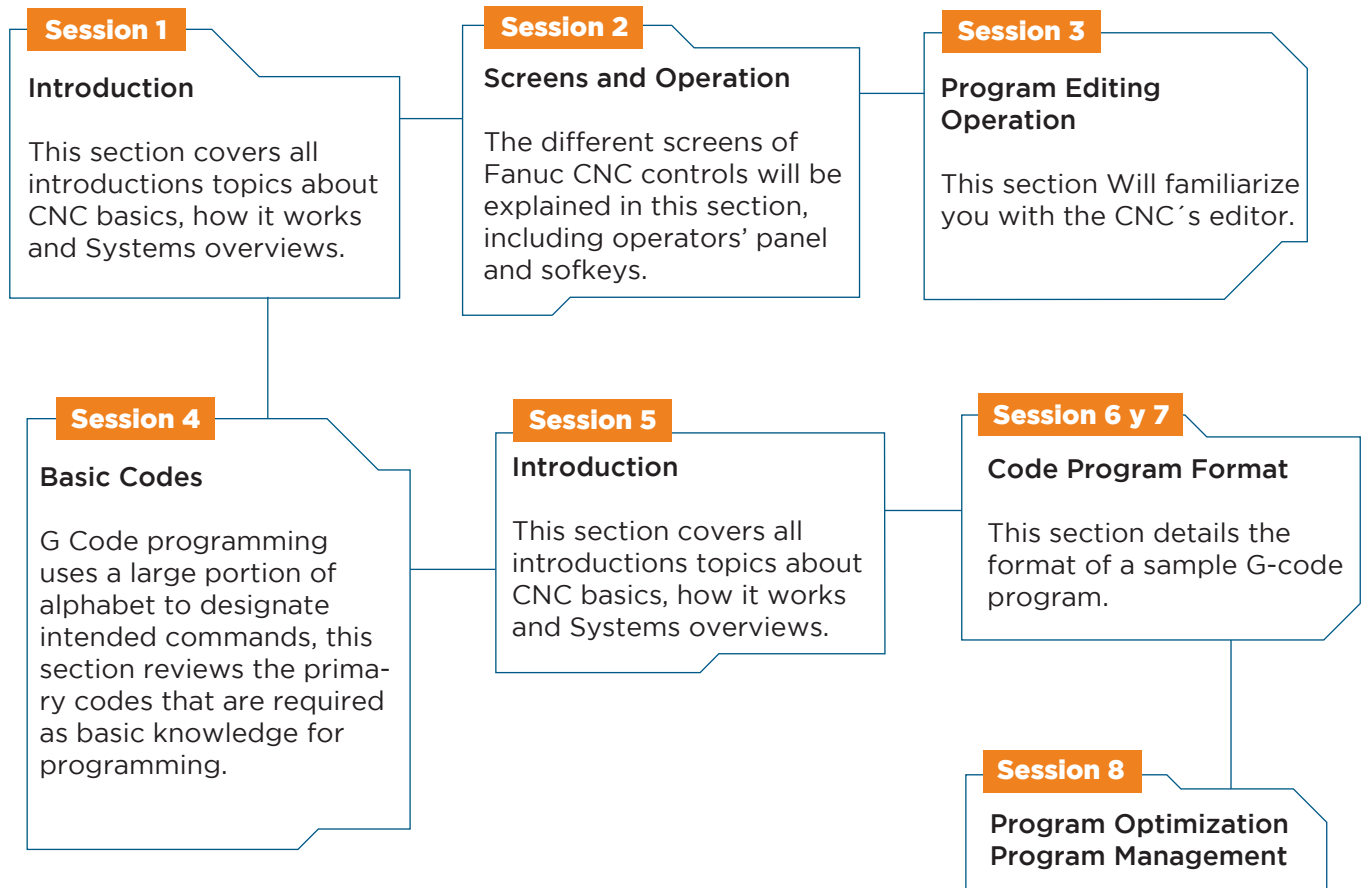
Session 1

Introduction

This section covers all introductions topics about CNC basics, how it works and Systems overviews.

Session 2

Screens and Operation

The different screens of Fanuc CNC controls will be explained in this section, including operators' panel and sofkeys.

Session 3

Program Editing Operation

This section Will familiarize you with the CNC´s editor.

Session 4

Basic Codes

G Code programming uses a large portion of alphabet to designate intended commands, this section reviews the primary codes that are required as basic knowledge for programming.

Session 5

Introduction

This section covers all introductions topics about CNC basics, how it works and Systems overviews.

Session 6 y 7

Code Program Format

This section details the format of a sample G-code program.

Session 8

Program Optimization
Program Management